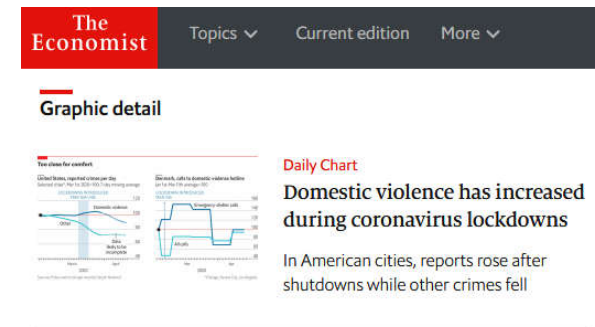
The Economist

Topics

Current edition

More

Graphic detail

Too close for comfort

United States, reported crimes per day

Domestic violence

Other

Denmark, calls to domestic violence hotline

Emergency shelter calls

All calls

Daily Chart

Domestic violence has increased during coronavirus lockdowns

In American cities, reports rose after shutdowns while other crimes fell